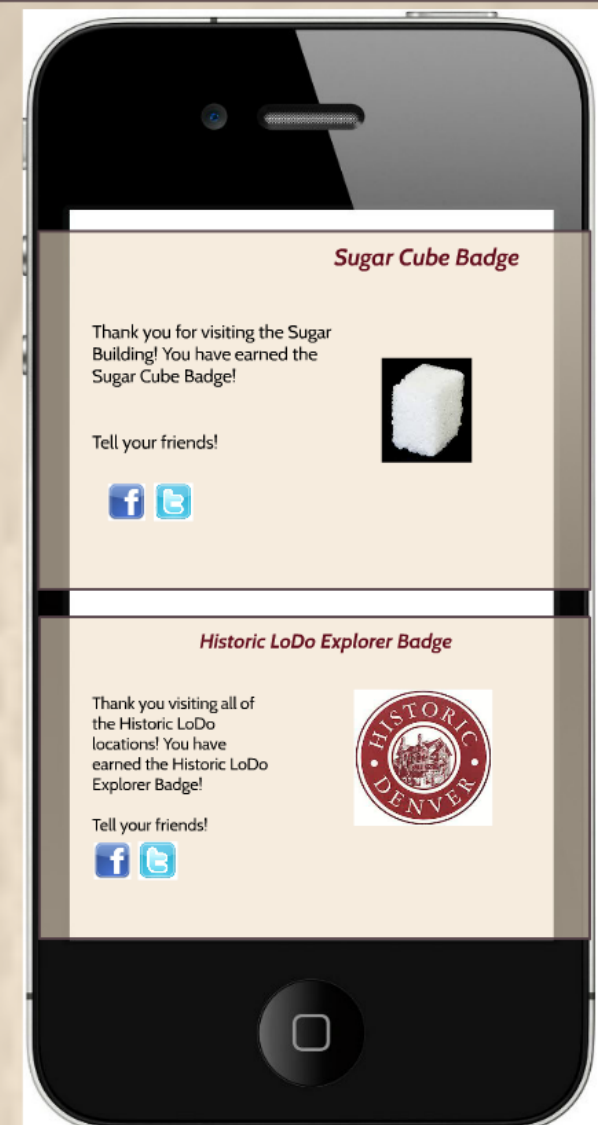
Sugar Cube Badge

Thank you for visiting the Sugar Building! You have earned the Sugar Cube Badge!

Tell your friends!

f

Historic LoDo Explorer Badge

Thank you visiting all of the Historic LoDo locations! You have earned the Historic LoDo Explorer Badge!

Tell your friends!

f

HISTORIC DENVER